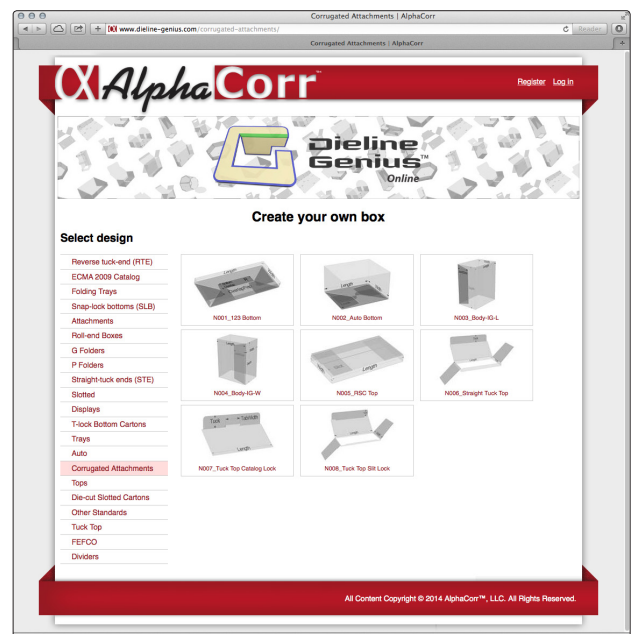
Corrugated Attachments | AlphaCorr

www.dieline-genius.com/corrugated-attachments/

Reader

Corrugated Attachments | AlphaCorr

AlphaCorr™

Register Log In

Dieline Genius™ Online

Create your own box

Select design

Reverse tuck-end (RTE)
ECMA 2009 Catalog
Folding Trays
Snap-lock bottoms (SLB)
Attachments
Roll-end Boxes
G Folders
P Folders
Straight-tuck ends (STE)
Slotted
Displays
T-lock Bottom Cartons
Trays
Auto
Corrugated Attachments
Tops
Die-cut Slotted Cartons
Other Standards
Tuck Top
FEFCO
Dividers

Length

N001_123 Bottom

Length

N002_Auto Bottom

N003_Body-IG-L

N004_Body-IG-W

N005_RSC Top

N006_Straight Tuck Top

Tuck

Tuck

Length

N007_Tuck Top Catalog Lock

Length

N008_Tuck Top Slit Lock

All Content Copyright © 2014 AlphaCorr™, LLC. All Rights Reserved.